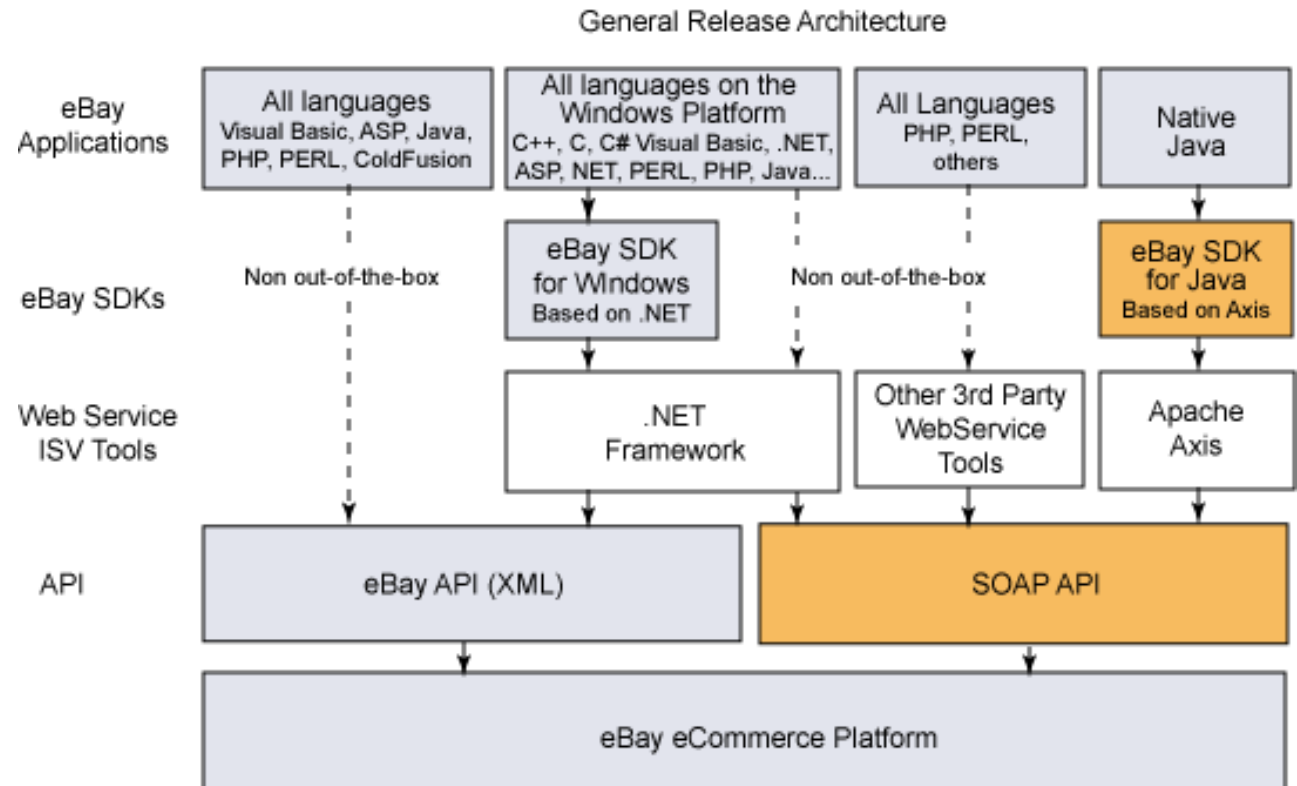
General Release Architecture

eBay Applications

All languages
Visual Basic, ASP, Java, PHP, PERL, ColdFusion

All languages on the Windows Platform
C++, C, C# Visual Basic, .NET, ASP, NET, PERL, PHP, Java...

All Languages
PHP, PERL, others

Native Java

eBay SDKs

Non out-of-the-box

eBay SDK for Windows
Based on .NET

Non out-of-the-box

eBay SDK for Java
Based on Axis

Web Service ISV Tools

.NET Framework

Other 3rd Party WebService Tools

Apache Axis

API

eBay API (XML)

SOAP API

eBay eCommerce Platform